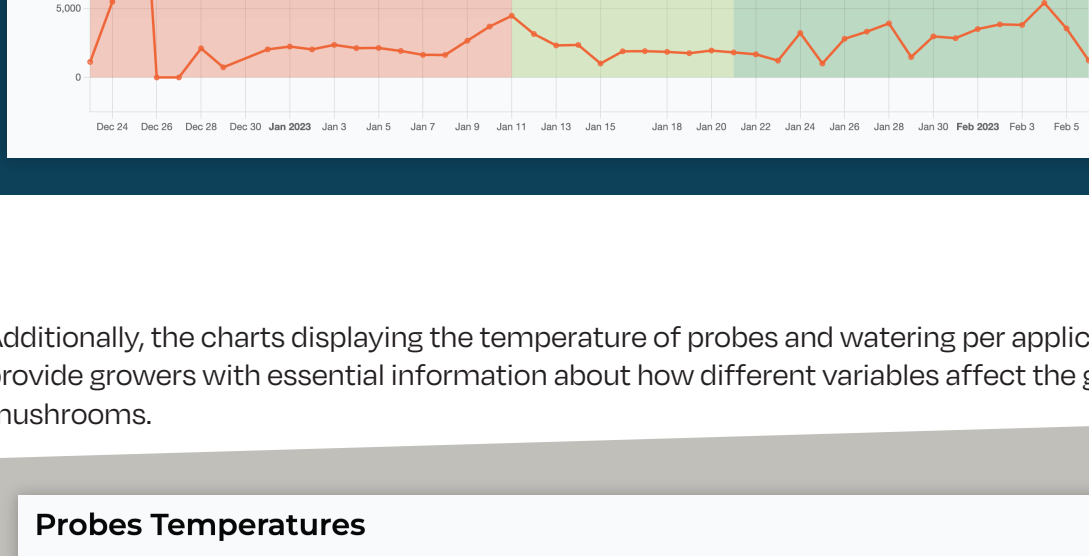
5,000

0

Dec 24 Dec 26 Dec 28 Dec 30 Jan 2023 Jan 3 Jan 5 Jan 7 Jan 9 Jan 11 Jan 13 Jan 15 Jan 18 Jan 20 Jan 22 Jan 24 Jan 26 Jan 28 Jan 30 Feb 2023 Feb 3 Feb 5

dditionally, the charts displaying the temperature of probes and watering per applic provide growers with essential information about how different variables affect the g nushrooms.

Probes Temperatures